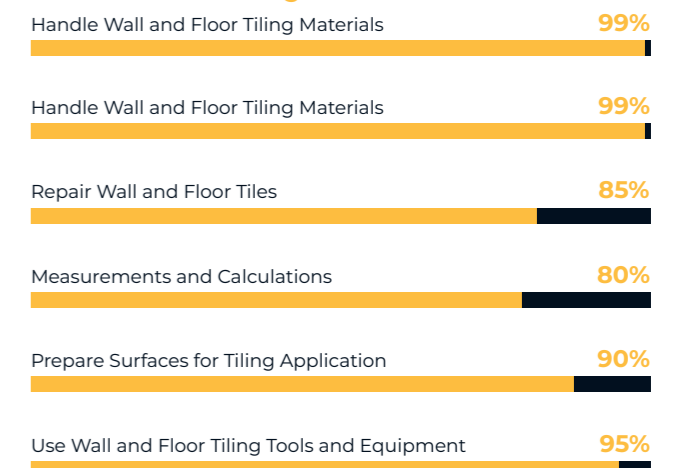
Handle Wall and Floor Tiling Materials 99%

Handle Wall and Floor Tiling Materials 99%

Repair Wall and Floor Tiles 85%

Measurements and Calculations 80%

Prepare Surfaces for Tiling Application 90%

Use Wall and Floor Tiling Tools and Equipment 95%